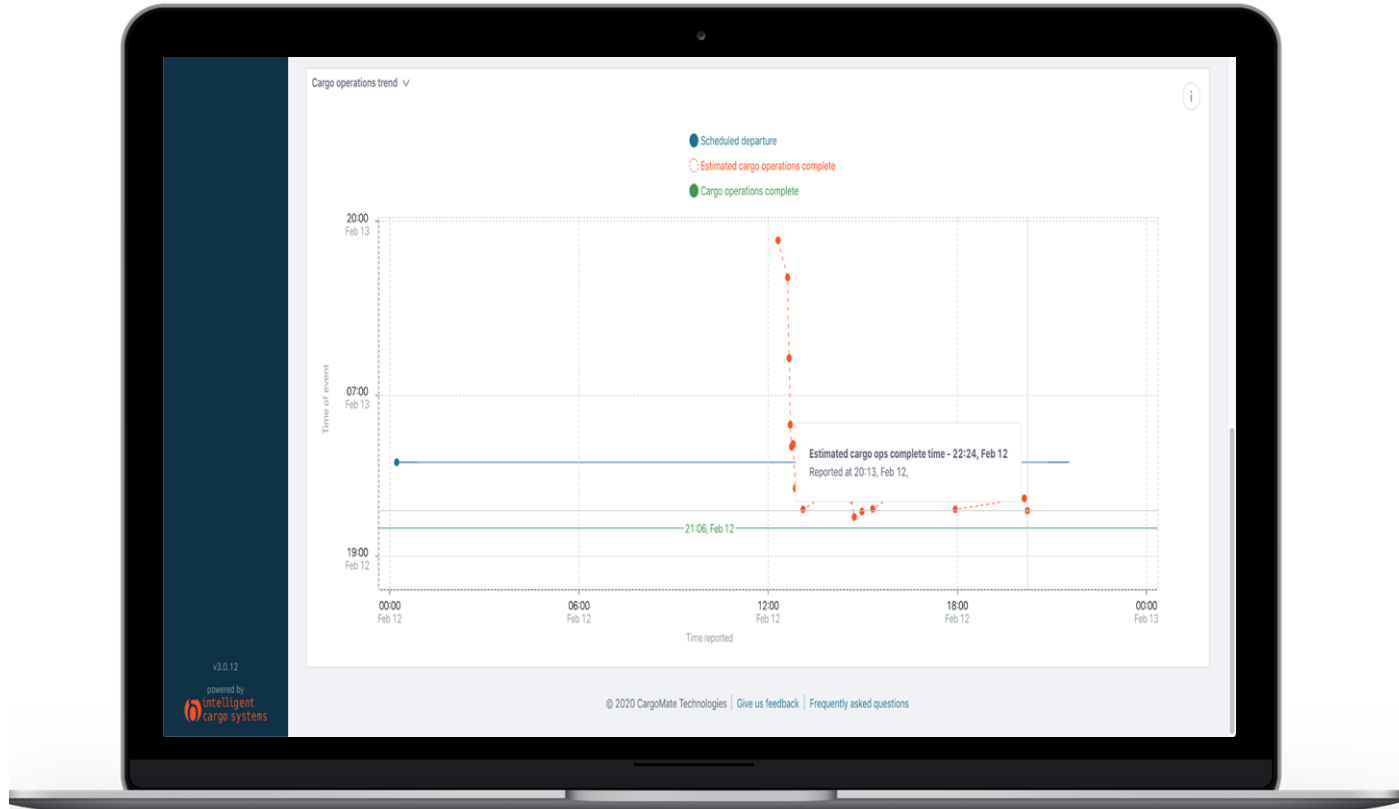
Cargo operations trend

i

Scheduled departure
Estimated cargo operations complete
Cargo operations complete

20:00
Feb 13

07:00
Feb 13

19:00
Feb 12

Time of event

Estimated cargo ops complete time - 22:24, Feb 12
Reported at 20:13, Feb 12,

21:06, Feb 12

00:00
Feb 12

06:00
Feb 12

12:00
Feb 12

18:00
Feb 12

00:00
Feb 13

Time reported

v3.0.12

powered by
intelligent cargo systems

© 2020 CargoMate Technologies | Give us feedback | Frequently asked questions